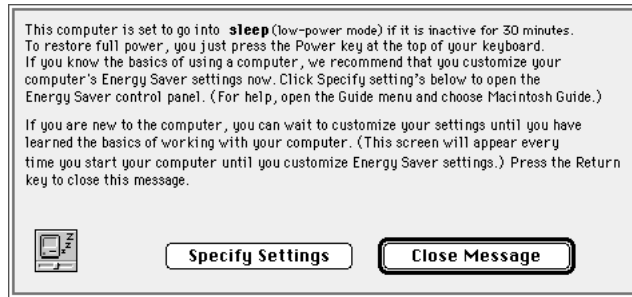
This computer is set to go into **sleep** (low-power mode) if it is inactive for 30 minutes. To restore full power, you just press the Power key at the top of your keyboard. If you know the basics of using a computer, we recommend that you customize your computer's Energy Saver settings now. Click Specify setting's below to open the Energy Saver control panel. (For help, open the Guide menu and choose Macintosh Guide.)

If you are new to the computer, you can wait to customize your settings until you have learned the basics of working with your computer. (This screen will appear every time you start your computer until you customize Energy Saver settings.) Press the Return key to close this message.

Specify Settings

Close Message